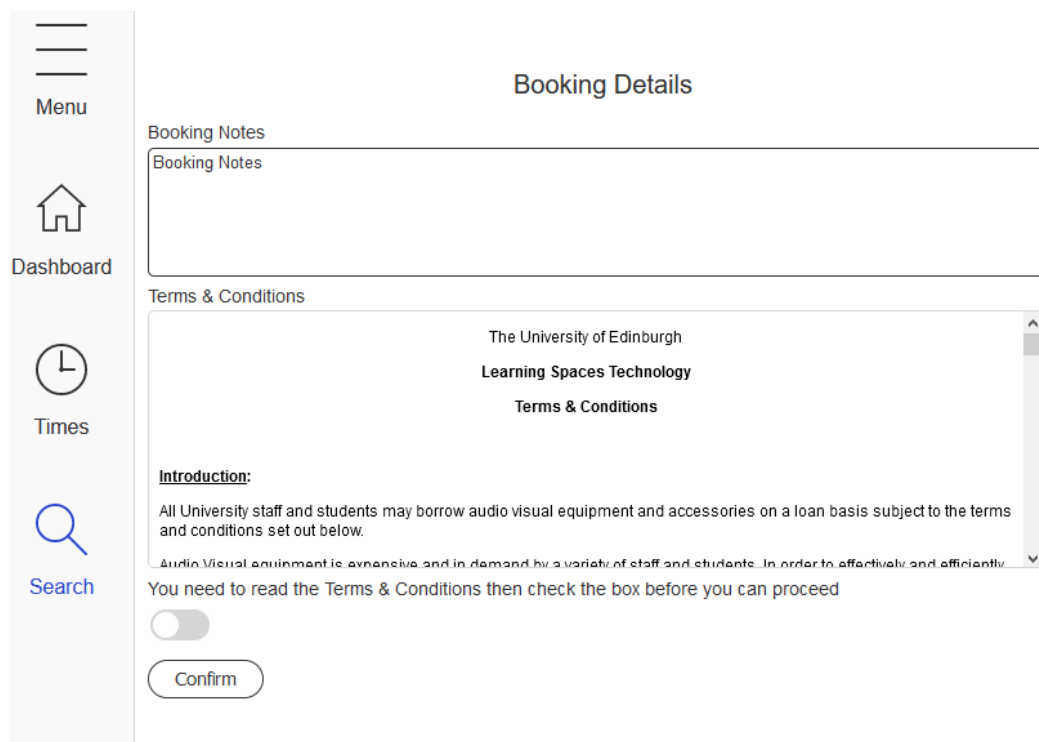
Menu

Dashboard

Times

Search

Booking Details

Booking Notes

Booking Notes

Terms & Conditions

The University of Edinburgh

**Learning Spaces Technology**

**Terms & Conditions**

**Introduction:**

All University staff and students may borrow audio visual equipment and accessories on a loan basis subject to the terms and conditions set out below.

Audio Visual equipment is expensive and in demand by a variety of staff and students. In order to effectively and efficiently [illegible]

You need to read the Terms & Conditions then check the box before you can proceed

Confirm